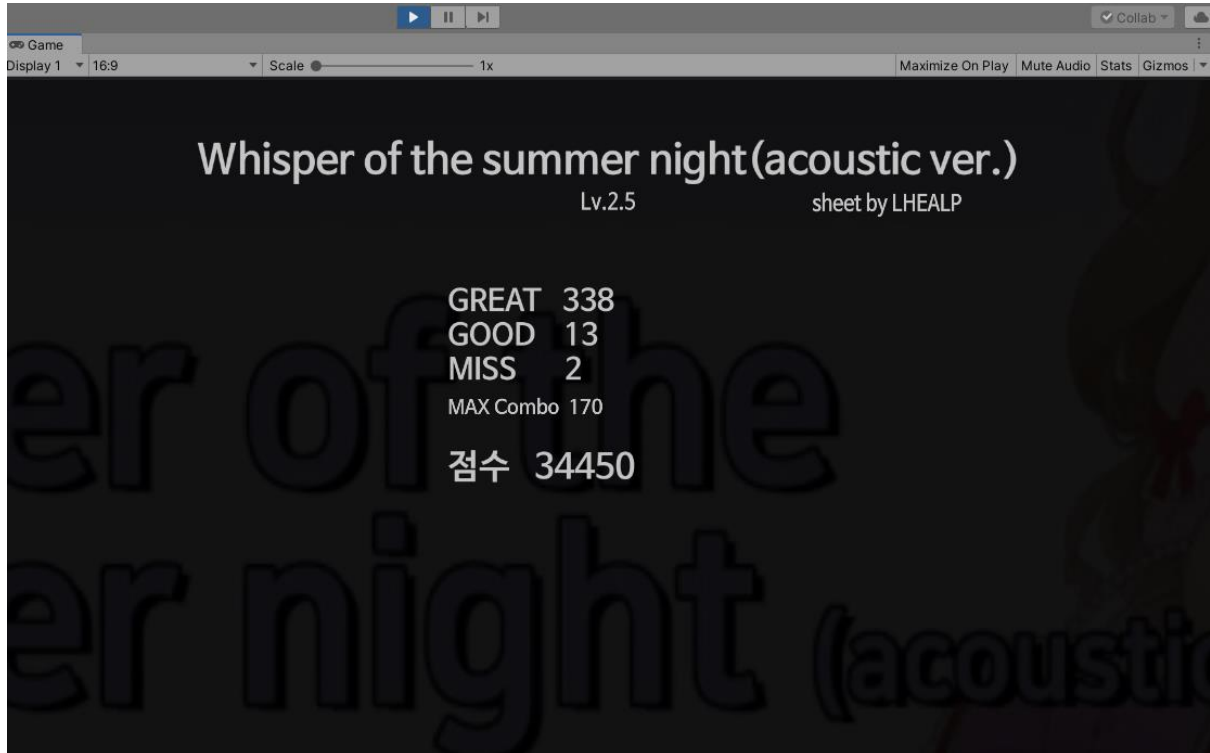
Collab

Game

Display 1 16:9 Scale 1x Maximize On Play Mute Audio Stats Gizmos

Whisper of the summer night(acoustic ver.)

Lv.2.5 sheet by LHEALP

GREAT 338
GOOD 13
MISS 2
MAX Combo 170

점수 34450

er of the
er night (acoustic